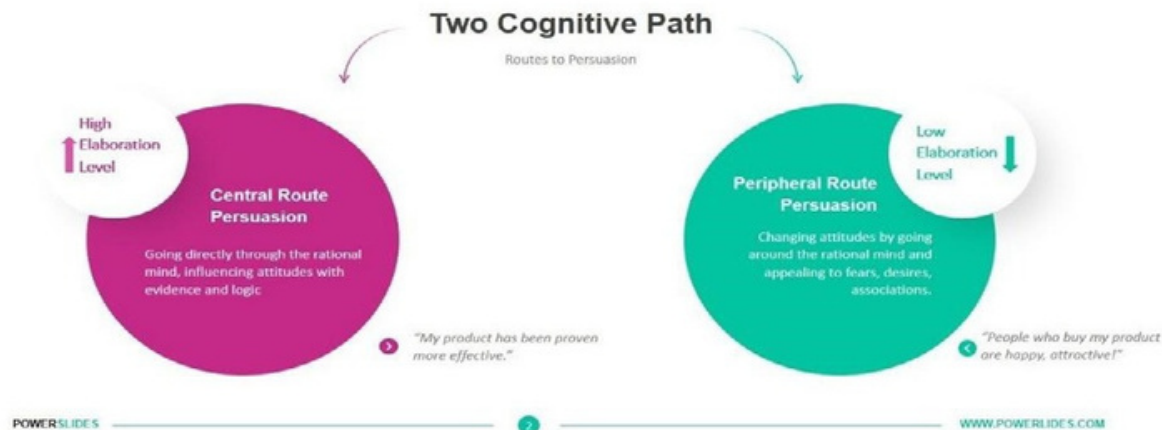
Two Cognitive Path

Routes to Persuasion

High Elaboration Level

Central Route Persuasion

Going directly through the rational mind, influencing attitudes with evidence and logic

"My product has been proven more effective."

Low Elaboration Level

Peripheral Route Persuasion

Changing attitudes by going around the rational mind and appealing to fears, desires, associations.

"People who buy my product are happy, attractive!"

POWERSLIDES

2

WWW.POWERLIDES.COM